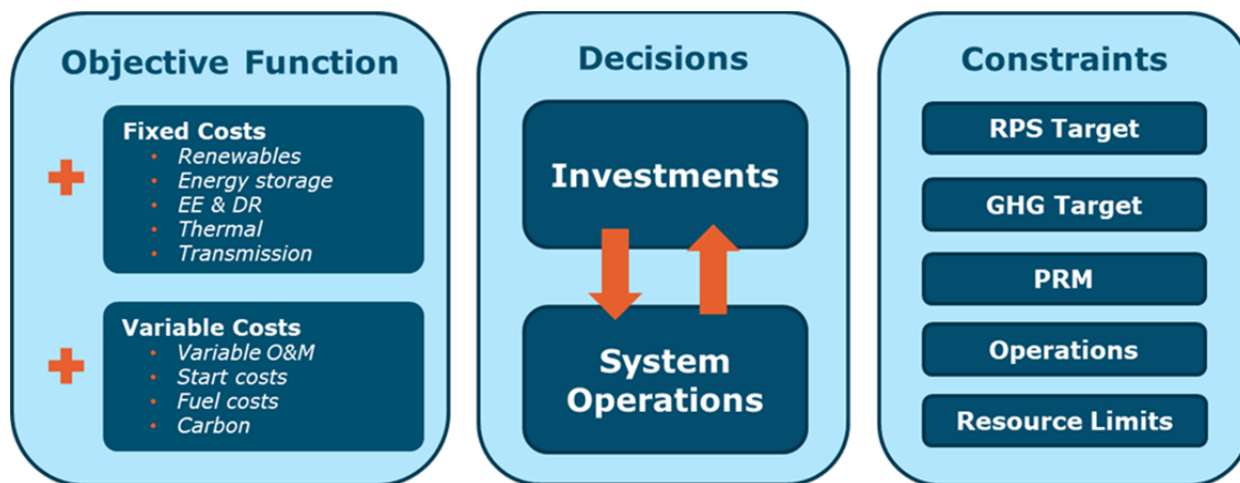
Objective Function

+

Fixed Costs
• Renewables
• Energy storage
• EE & DR
• Thermal
• Transmission

+

Variable Costs
• Variable O&M
• Start costs
• Fuel costs
• Carbon

Decisions

Investments

System Operations

Constraints

RPS Target

GHG Target

PRM

Operations

Resource Limits